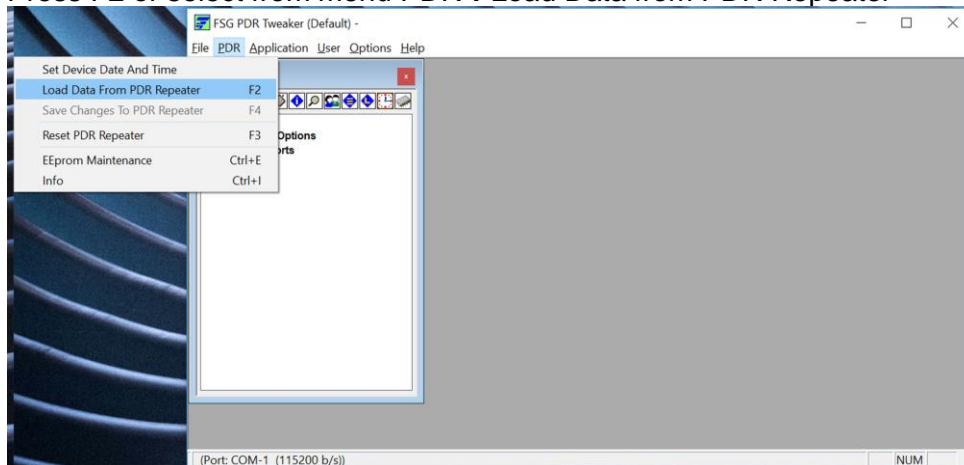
FSG PDR Tweaker (Default) -

File PDR Application User Options Help

Set Device Date And Time
Load Data From PDR Repeater F2
Save Changes To PDR Repeater F4
Reset PDR Repeater F3
EEprom Maintenance Ctrl+E
Info Ctrl+I

Options
orts

(Port: COM-1 (115200 b/s))

NUM